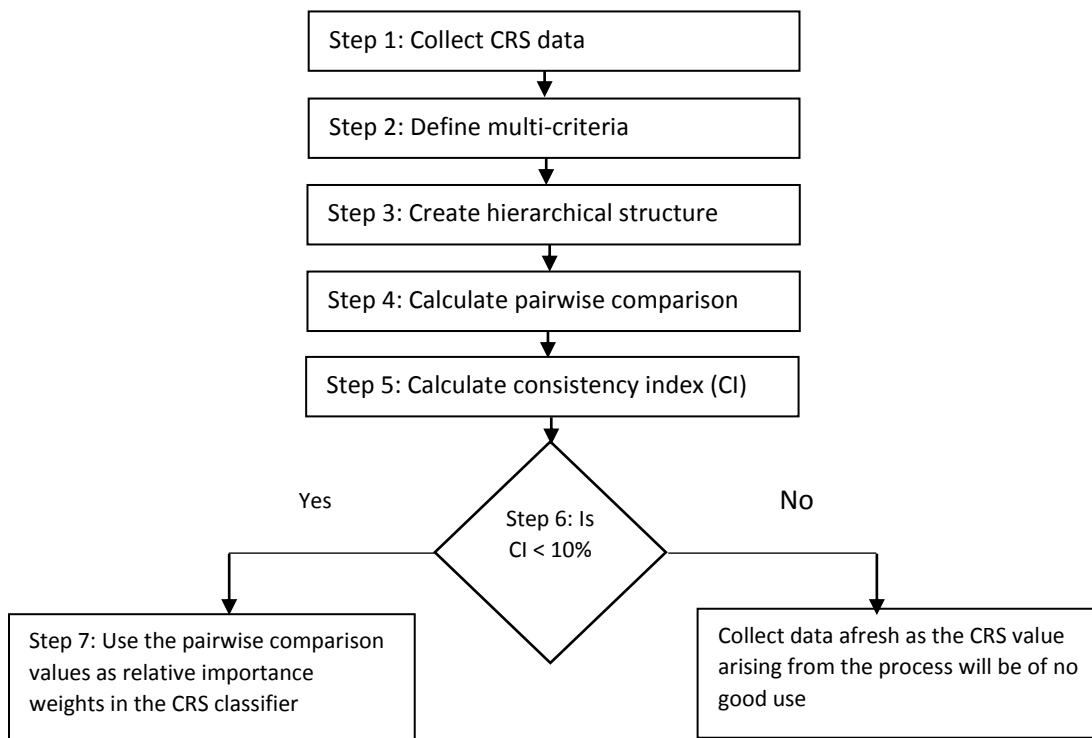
Step 1: Collect CRS data

Step 2: Define multi-criteria

Step 3: Create hierarchical structure

Step 4: Calculate pairwise comparison

Step 5: Calculate consistency index (CI)

Yes

Step 6: Is CI < 10%

No

Step 7: Use the pairwise comparison values as relative importance weights in the CRS classifier

Collect data afresh as the CRS value arising from the process will be of no good use